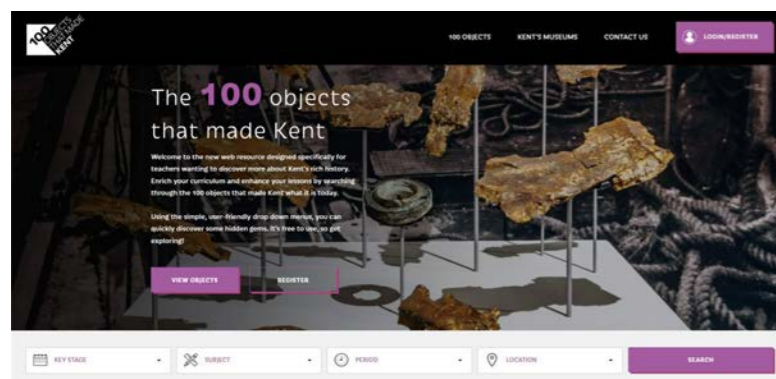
100 OBJECTS THAT MADE KENT

100 OBJECTS KENT'S MUSEUMS CONTACT US LOGIN/REGISTER

The 100 objects that made Kent

Welcome to the new web resource designed specifically for teachers wanting to discover more about Kent's rich history. Enrich your curriculum and enhance your lessons by searching through the 100 objects that made Kent what it is today.

Using the simple, user-friendly drop down menus, you can quickly discover some hidden gems. It's free to use, so get exploring!

VIEW OBJECTS REGISTER

KEY STAGE SUBJECT PERIOD LOCATION SEARCH